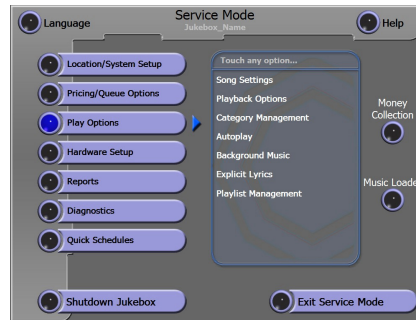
Language
Service Mode
Jukebox_Name
Help

Location/System Setup
Pricing/Queue Options
Play Options
Hardware Setup
Reports
Diagnostics
Quick Schedules

Touch any option...
Song Settings
Playback Options
Category Management
Autoplay
Background Music
Explicit Lyrics
Playlist Management

Money Collection
Music Loade

Shutdown Jukebox
Exit Service Mode